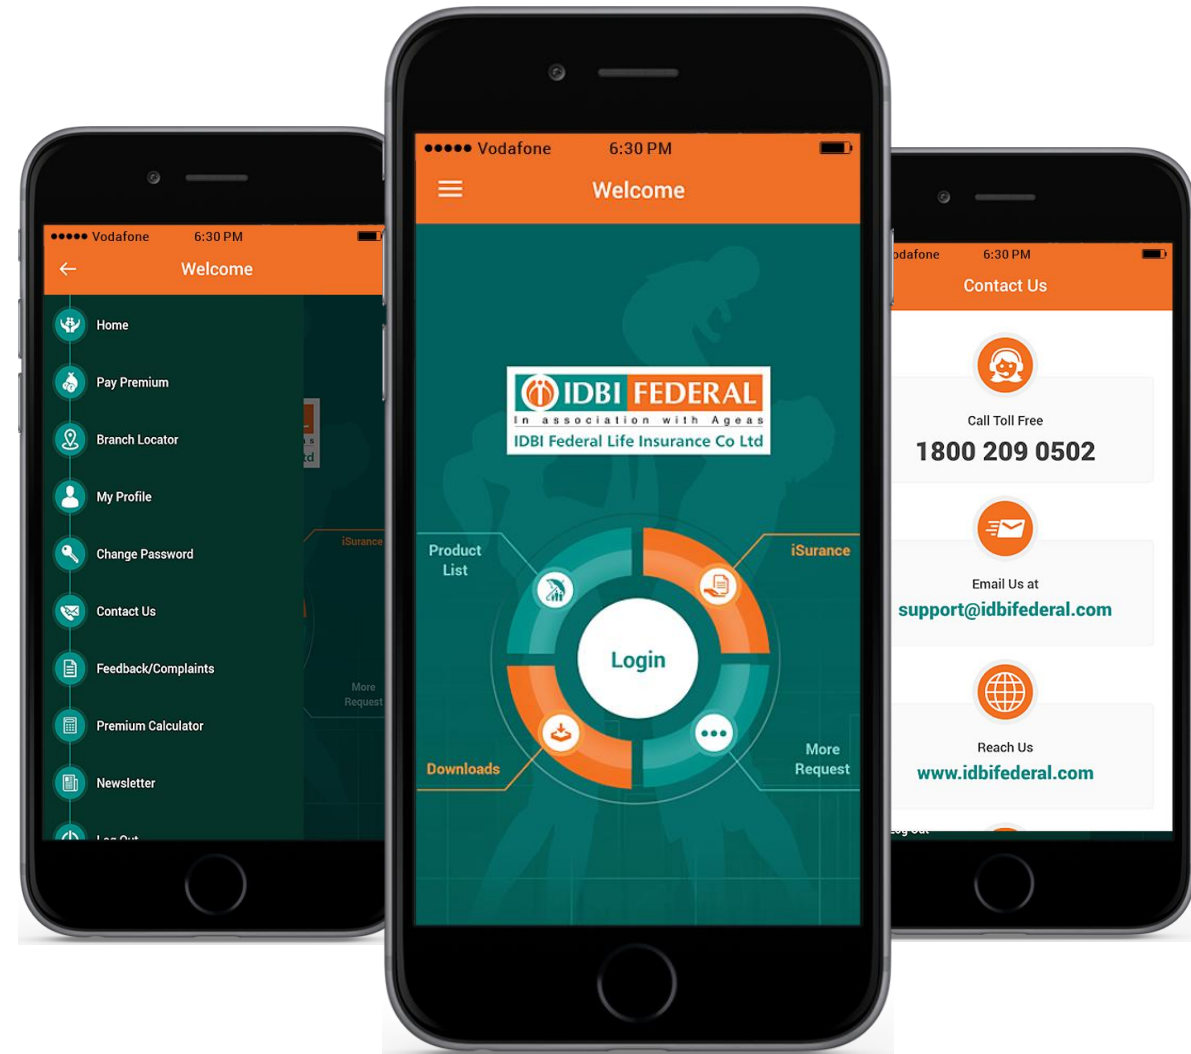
●●●●● Vodafone 6:30 PM

Welcome

Home

Pay Premium

Branch Locator

My Profile

Change Password

Contact Us

Feedback/Complaints

Premium Calculator

Newsletter

Log Out

iSurance

More Request

●●●●● Vodafone 6:30 PM

Welcome

IDBI FEDERAL

In association with Ageas

IDBI Federal Life Insurance Co Ltd

Product List

iSurance

Login

Downloads

More Request

odafone 6:30 PM

Contact Us

Call Toll Free

1800 209 0502

Email Us at

support@idbifederal.com

Reach Us

www.idbifederal.com

Log Out